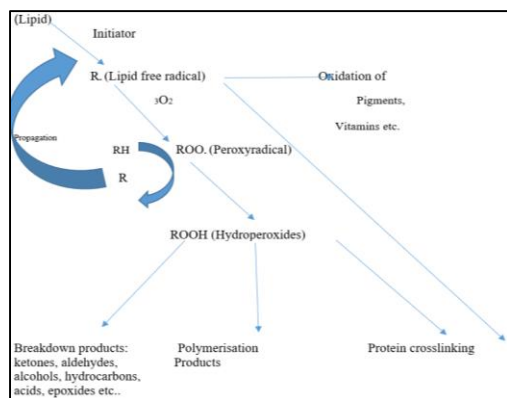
(Lipid)

Initiator

R. (Lipid free radical)

$O_2$

Oxidation of

Pigments,

Vitamins etc.

Propagation

RH

R

ROO. (Peroxyradical)

ROOH (Hydroperoxides)

Breakdown products: ketones, aldehydes, alcohols, hydrocarbons, acids, epoxides etc..

Polymerisation Products

Protein crosslinking